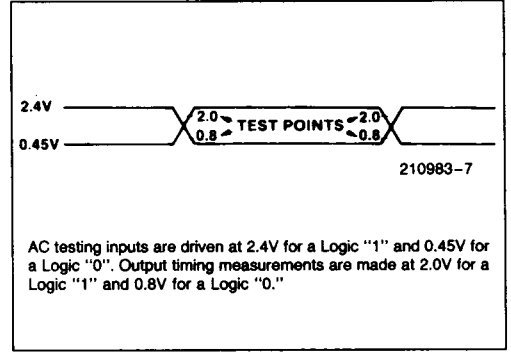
2.4V
0.45V
2.0
0.8
TEST POINTS
2.0
0.8
210983–7

AC testing inputs are driven at 2.4V for a Logic "1" and 0.45V for a Logic "0". Output timing measurements are made at 2.0V for a Logic "1" and 0.8V for a Logic "0."